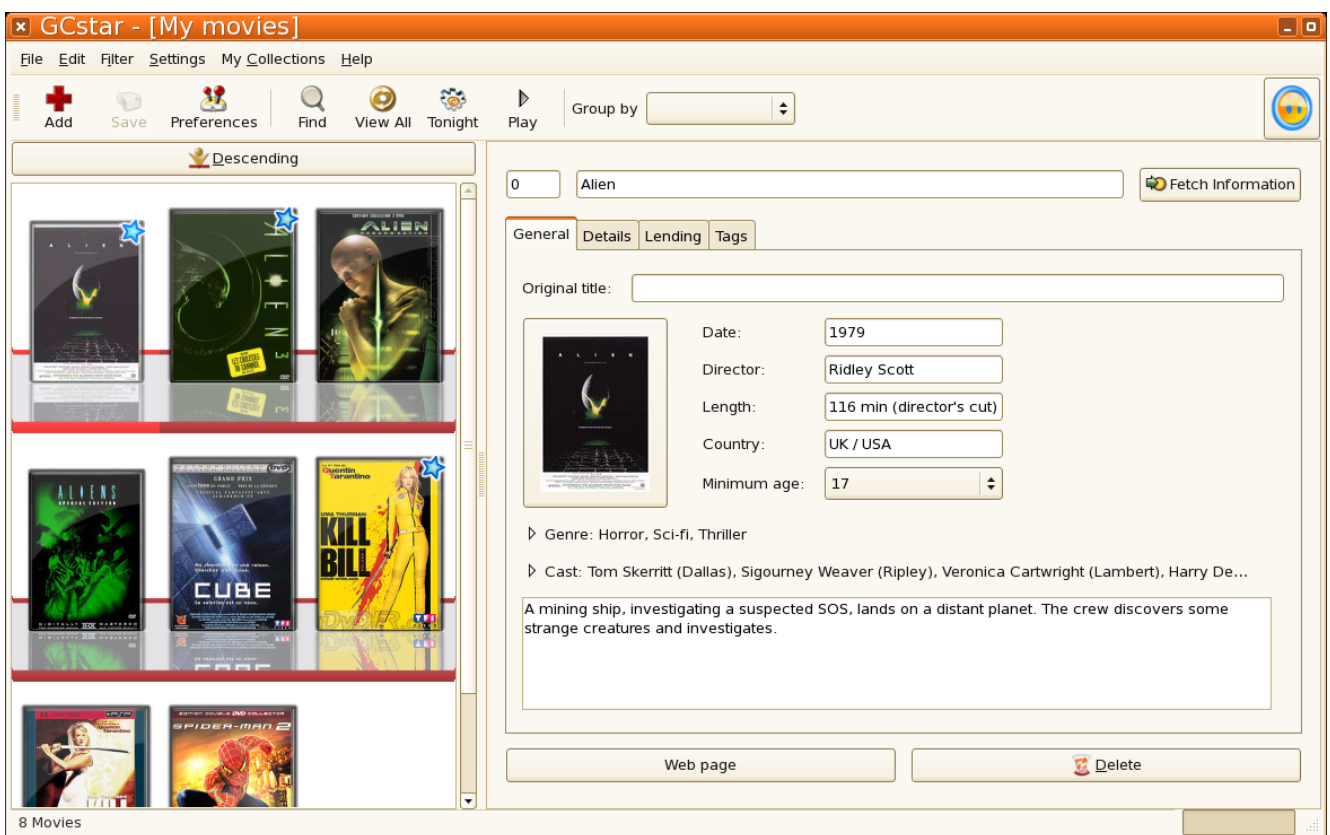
GCstar - [My movies]

File Edit Filter Settings My Collections Help

Add Save Preferences Find View All Tonight Play Group by

Descending

0 Alien Fetch Information

General Details Lending Tags

Original title:

Date: 1979
Director: Ridley Scott
Length: 116 min (director's cut)
Country: UK / USA
Minimum age: 17

Genre: Horror, Sci-fi, Thriller

Cast: Tom Skerritt (Dallas), Sigourney Weaver (Ripley), Veronica Cartwright (Lambert), Harry De...

A mining ship, investigating a suspected SOS, lands on a distant planet. The crew discovers some strange creatures and investigates.

Web page Delete

8 Movies

ALIEN
ALIENS
CUBE
KILL BILL
SPIDER-MAN 2